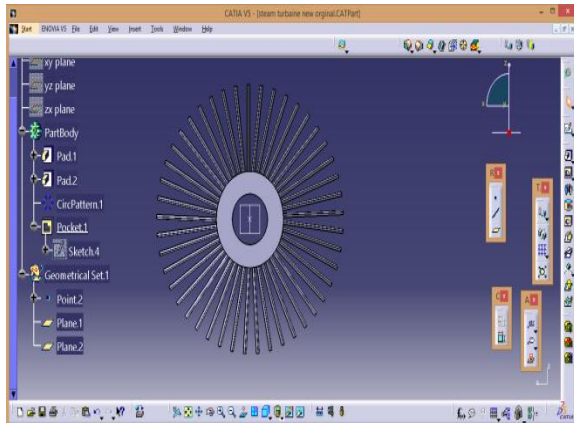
CATIA V5 - [steam turbaine new orginal.CATPart]

Start ENOVIA V5 File Edit View Insert Tools Window Help

xy plane
yz plane
zx plane
PartBody
Pad.1
Pad.2
CircPattern.1
Pocket.1
Sketch.4
Geometrical Set.1
Point.2
Plane.1
Plane.2

y
x
z

CATIA